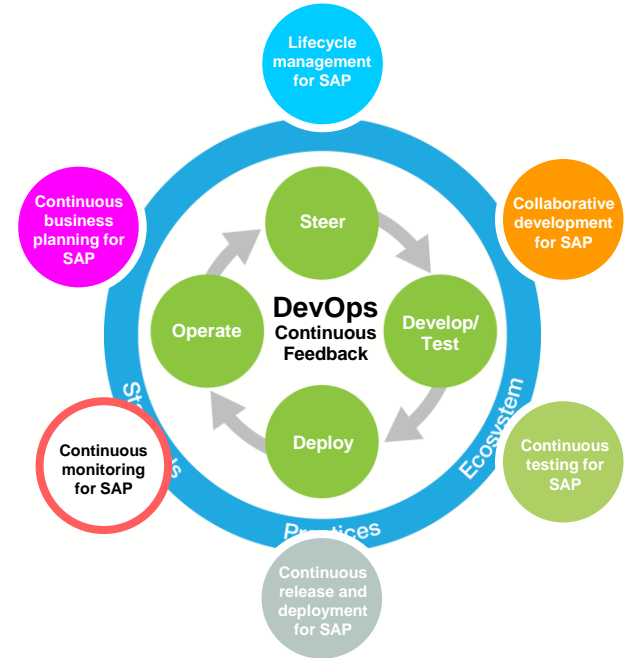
Lifecycle management for SAP

Continuous business planning for SAP

Collaborative development for SAP

Steer

DevOps
Continuous Feedback

Operate

Develop/ Test

Deploy

St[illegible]s

Ecosystem

Continuous monitoring for SAP

Continuous testing for SAP

Practices

Continuous release and deployment for SAP